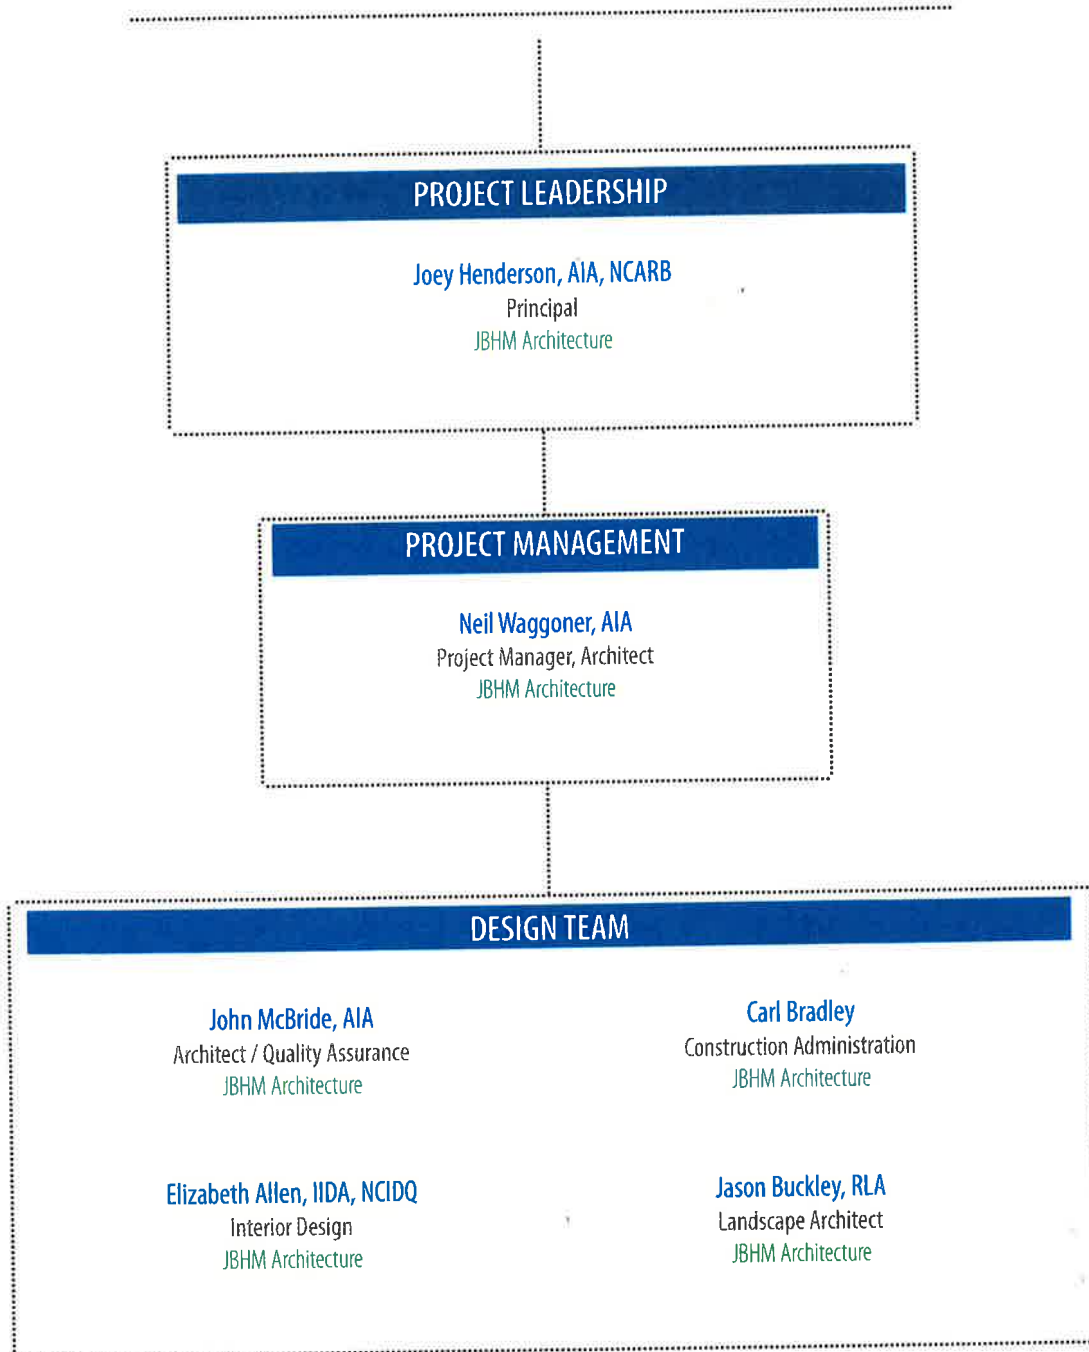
PROJECT LEADERSHIP

Joey Henderson, AIA, NCARB
Principal
JBHM Architecture

PROJECT MANAGEMENT

Neil Waggoner, AIA
Project Manager, Architect
JBHM Architecture

DESIGN TEAM

John McBride, AIA
Architect / Quality Assurance
JBHM Architecture

Carl Bradley
Construction Administration
JBHM Architecture

Elizabeth Allen, IIDA, NCIDQ
Interior Design
JBHM Architecture

Jason Buckley, RLA
Landscape Architect
JBHM Architecture